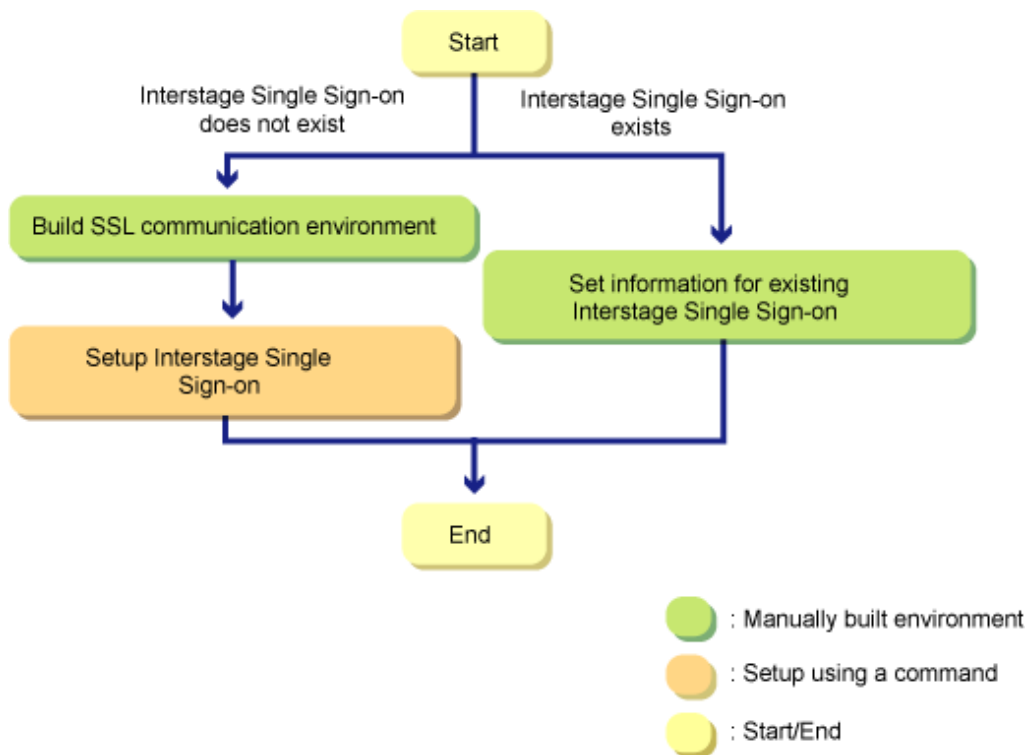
Start

Interstage Single Sign-on does not exist

Interstage Single Sign-on exists

Build SSL communication environment

Set information for existing Interstage Single Sign-on

Setup Interstage Single Sign-on

End

: Manually built environment

: Setup using a command

: Start/End